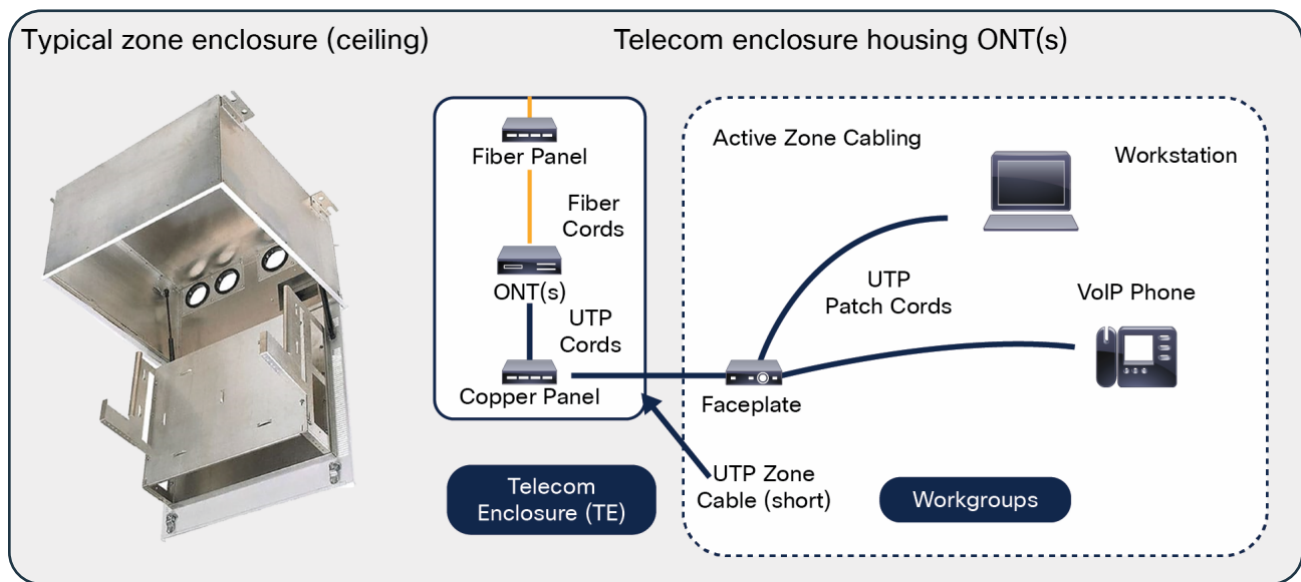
Typical zone enclosure (ceiling)

Telecom enclosure housing ONT(s)

Fiber Panel

Fiber Cords

ONT(s)

UTP Cords

Copper Panel

Telecom Enclosure (TE)

Active Zone Cabling

Workstation

UTP Patch Cords

VoIP Phone

Faceplate

UTP Zone Cable (short)

Workgroups